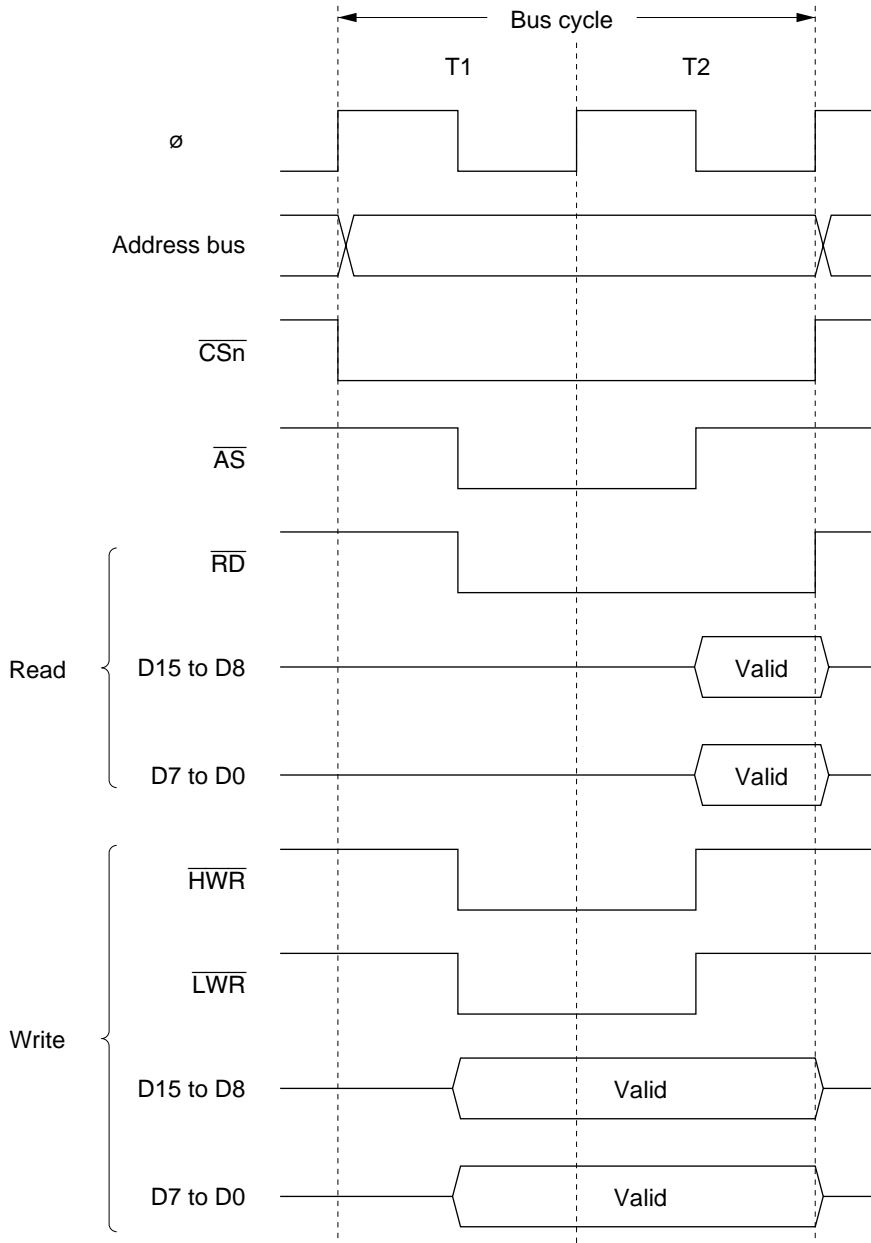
Bus cycle

T1

T2

ø

Address bus

$\overline{CSn}$

$\overline{AS}$

$\overline{RD}$

Read

D15 to D8

Valid

D7 to D0

Valid

$\overline{HWR}$

$\overline{LWR}$

Write

D15 to D8

Valid

D7 to D0

Valid